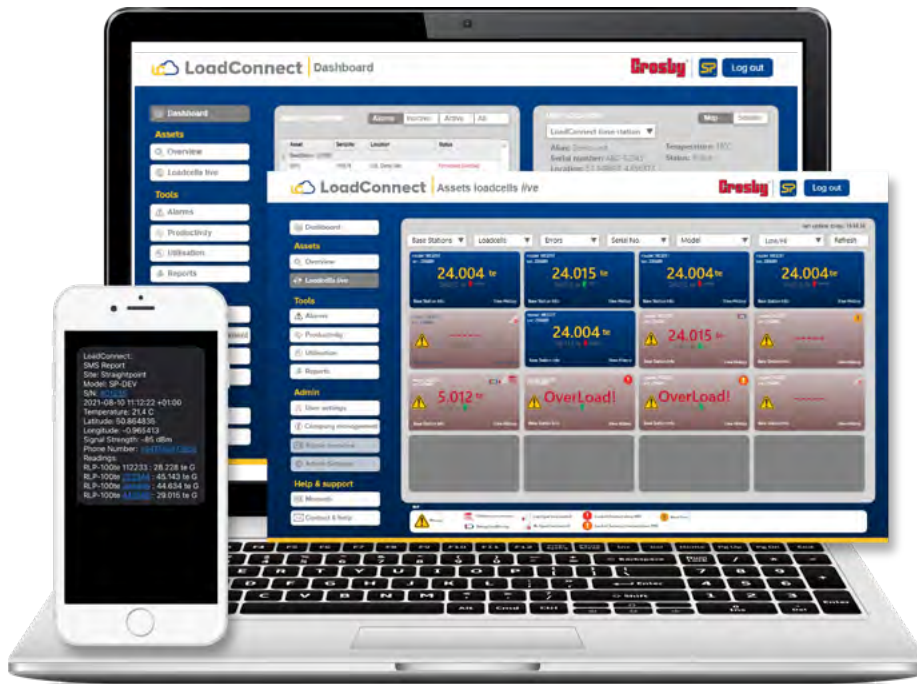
LoadConnect | Dashboard

Crosby SP Log out

Dashboard
Assets
Overview
Loadcells live
Tools
Alarms
Productivity
Utilisation
Reports

Alarms Inactive Active All

LoadConnect base station
Alias: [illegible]
Serial number: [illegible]
Location: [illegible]
Temperature: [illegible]
Status: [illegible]
Map Satellite

LoadConnect | Assets loadcells live

Crosby SP Log out

Dashboard
Assets
Overview
Loadcells live
Tools
Alarms
Productivity
Utilisation
Reports
Admin
User settings
Company management
Help & support
Manuals
Contact & help

Base Stations Loadcells Errors Serial No. Model Low/Hi Refresh

24.004 te
24.015 te
24.004 te
24.004 te
24.004 te
24.015 te
5.012 te
OverLoad!
OverLoad!

LoadConnect:
SMS Report
Site: Straightpoint
Model: SP-DEV
S/N: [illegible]
2021-08-10 11:12:22 +01:00
Temperature: 21.4 C
Latitude: 50.864835
Longitude: -0.965413
Signal Strength: -85 dBm
Phone Number: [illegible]
Readings:
RLP-100te 112233 : 28.228 te G
RLP-100te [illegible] : 45.143 te G
RLP-100te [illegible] : 44.634 te G
RLP-100te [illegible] : 29.016 te G